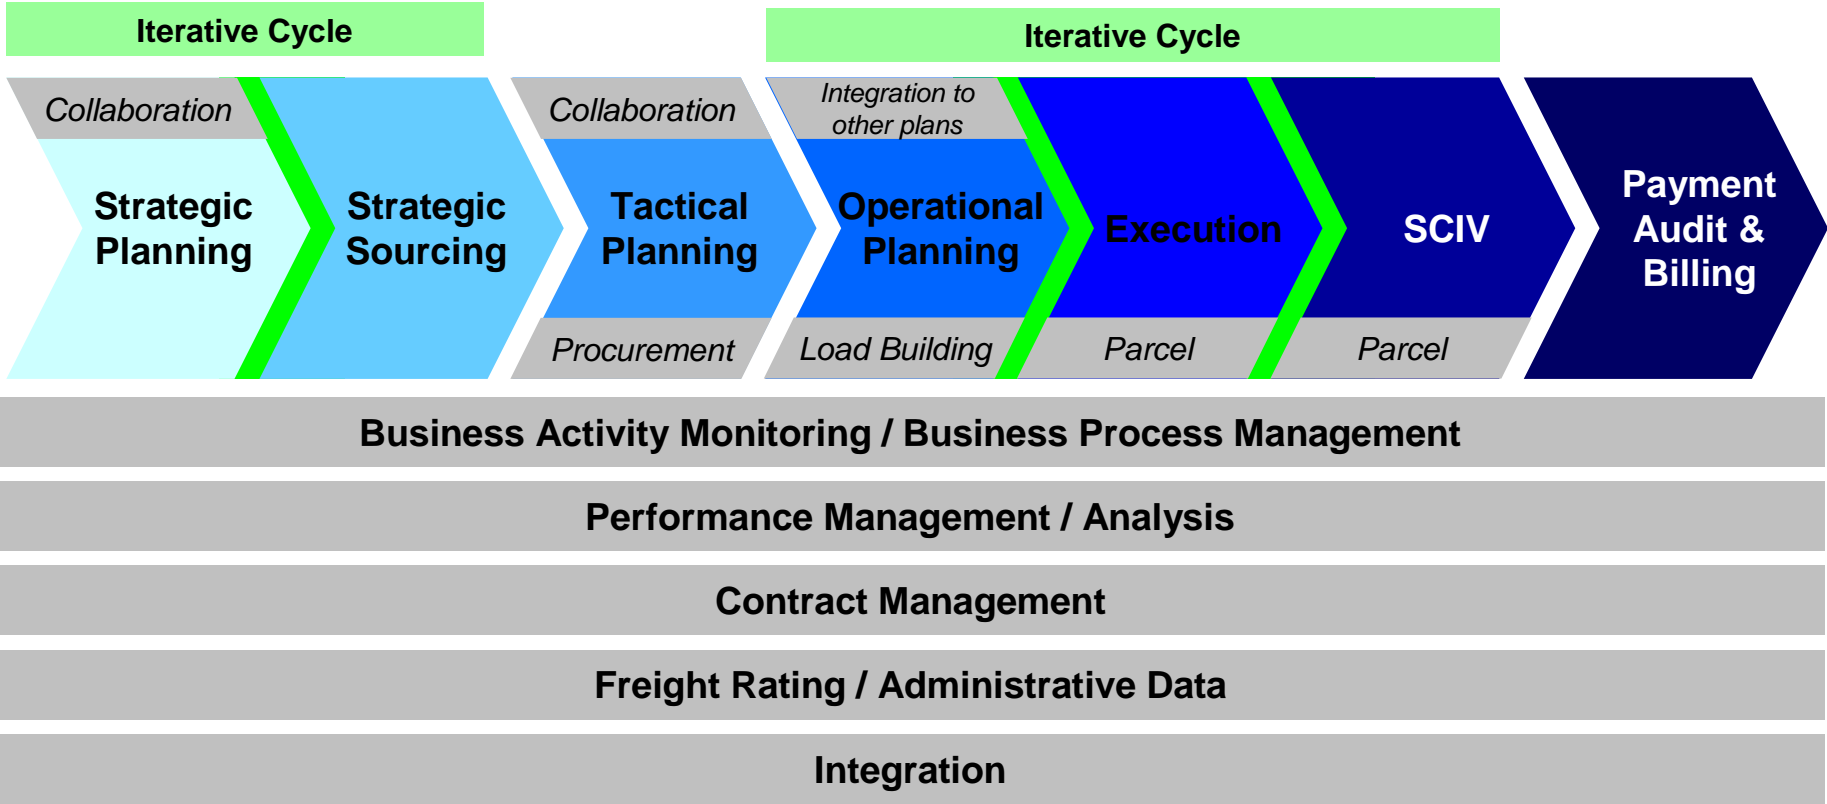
Iterative Cycle

Iterative Cycle

Collaboration

Strategic Planning

Strategic Sourcing

Collaboration

Tactical Planning

Procurement

Integration to other plans

Operational Planning

Load Building

Execution

Parcel

SCIV

Parcel

Payment Audit & Billing

Business Activity Monitoring / Business Process Management

Performance Management / Analysis

Contract Management

Freight Rating / Administrative Data

Integration